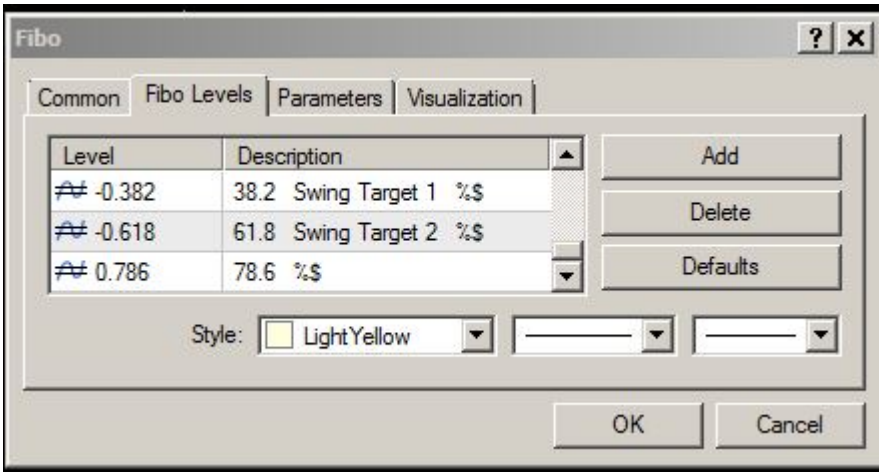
Fibo

? ×

Common | Fibo Levels | Parameters | Visualization

| Level | Description |
|---|---|
| -0.382 | 38.2 Swing Target 1 %$ |
| -0.618 | 61.8 Swing Target 2 %$ |
| 0.786 | 78.6 %$ |

Add

Delete

Defaults

Style: LightYellow

OK

Cancel